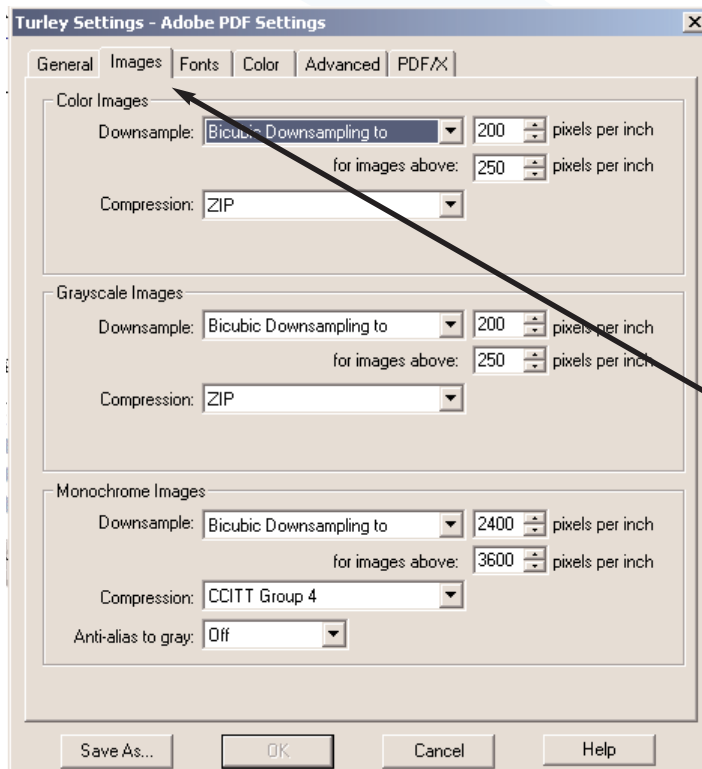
Turley Settings - Adobe PDF Settings

General | Images | Fonts | Color | Advanced | PDF/X

Color Images
Downsample: Bicubic Downsampling to | 200 | pixels per inch
for images above: | 250 | pixels per inch
Compression: ZIP

Grayscale Images
Downsample: Bicubic Downsampling to | 200 | pixels per inch
for images above: | 250 | pixels per inch
Compression: ZIP

Monochrome Images
Downsample: Bicubic Downsampling to | 2400 | pixels per inch
for images above: | 3600 | pixels per inch
Compression: CCITT Group 4
Anti-alias to gray: Off

Save As... | OK | Cancel | Help